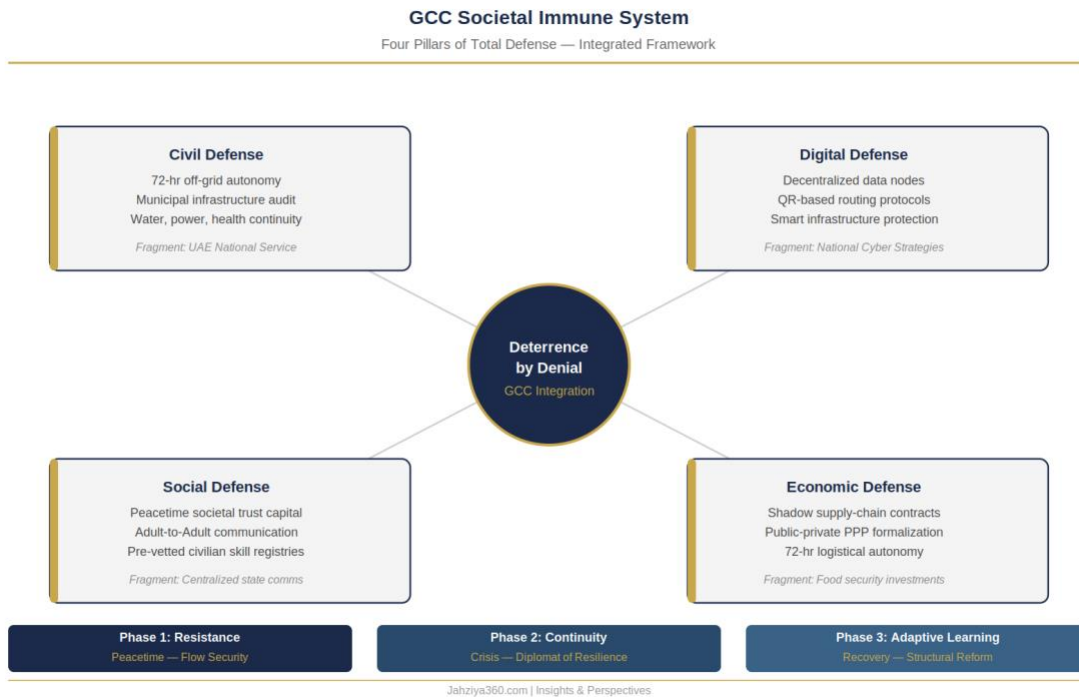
GCC Societal Immune System

Four Pillars of Total Defense — Integrated Framework

Civil Defense

72-hr off-grid autonomy
Municipal infrastructure audit
Water, power, health continuity

Fragment: UAE National Service

Digital Defense

Decentralized data nodes
QR-based routing protocols
Smart infrastructure protection

Fragment: National Cyber Strategies

Deterrence by Denial

GCC Integration

Social Defense

Peacetime societal trust capital
Adult-to-Adult communication
Pre-vetted civilian skill registries

Fragment: Centralized state comms

Economic Defense

Shadow supply-chain contracts
Public-private PPP formalization
72-hr logistical autonomy

Fragment: Food security investments

Phase 1: Resistance

Peacetime — Flow Security

Phase 2: Continuity

Crisis — Diplomat of Resilience

Phase 3: Adaptive Learning

Recovery — Structural Reform

Jahziya360.com | Insights & Perspectives